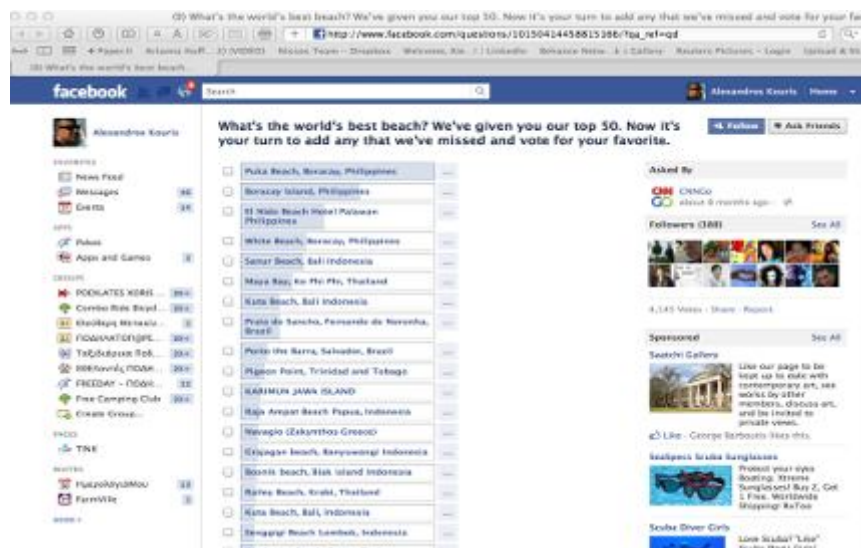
What's the world's best beach? We've given you our top 50. Now it's your turn to add any that we've missed and vote for your fa

http://www.facebook.com/questions/10150414458815386/?qa_ref=qd

What's the world's best beach...

facebook

Search

Alexandros Kouris Home

Alexandros Kouris

FAVORITES
News Feed
Messages 46
Events 14

APPS
Pokes
Apps and Games 3

GROUPS
ΡΟΔΙΛΑΤΕΣ ΚΟΛΙΕ... 20+
Combo Ride Bicycl... 20+
Ελεύθερη Μετακίν... 3
ΠΟΔΗΛΑΤΟΠΟΡΕ... 20+
Ταξιδεύοντας Ποδ... 20+
Ελληνικές ΠΟΔΗ... 20+
FREEDAY – ΠΟΔΗ... 12
Free Camping Club 20+
Create Group...

PAGES
TNE

APPS
ΗμερολόγιαMou 13
FarmVille 6

MORE

What's the world's best beach? We've given you our top 50. Now it's your turn to add any that we've missed and vote for your favorite.

Follow Ask Friends

Puka Beach, Boracay, Philippines
Boracay Island, Philippines
El Nido Beach Hotel Palawan Philippines
White Beach, Boracay, Philippines
Sanur Beach, Bali Indonesia
Maya Bay, Ko Phi Phi, Thailand
Kuta Beach, Bali Indonesia
Praia do Sancho, Fernando de Noronha, Brazil
Porto the Barra, Salvador, Brazil
Pigeon Point, Trinidad and Tobago
KARIMUN JAWA ISLAND
Raja Ampat Beach Papua, Indonesia
Navagio (Zakynthos Greece)
Grajagan beach, Banyuwangi Indonesia
Bosnik beach, Biak island Indonesia
Railey Beach, Krabi, Thailand
Kuta Beach, Bali, Indonesia
Senggigi Beach Lombok, Indonesia

Asked By
CNN CNNGo
about 8 months ago

Followers (388) See All

4,145 Votes · Share · Report

Sponsored See All
Saatchi Gallery
Like our page to be kept up to date with contemporary art, see works by other members, discuss art, and be invited to private views.
Like · George Barbounis likes this.

Seabspecs Scuba Sunglasses
Protect your eyes Boating. Xtreme Sunglasses! Buy 2, Get 1 Free. Worldwide Shipping! RoTop

Scuba Diver Girls
Love Scuba? "Like" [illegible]